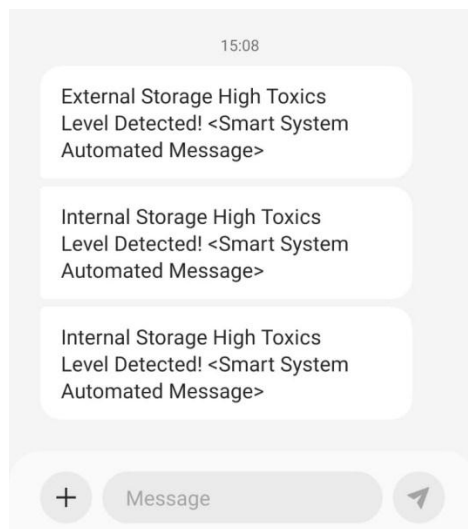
15:08

External Storage High Toxics Level Detected! <Smart System Automated Message>

Internal Storage High Toxics Level Detected! <Smart System Automated Message>

Internal Storage High Toxics Level Detected! <Smart System Automated Message>

+

Message